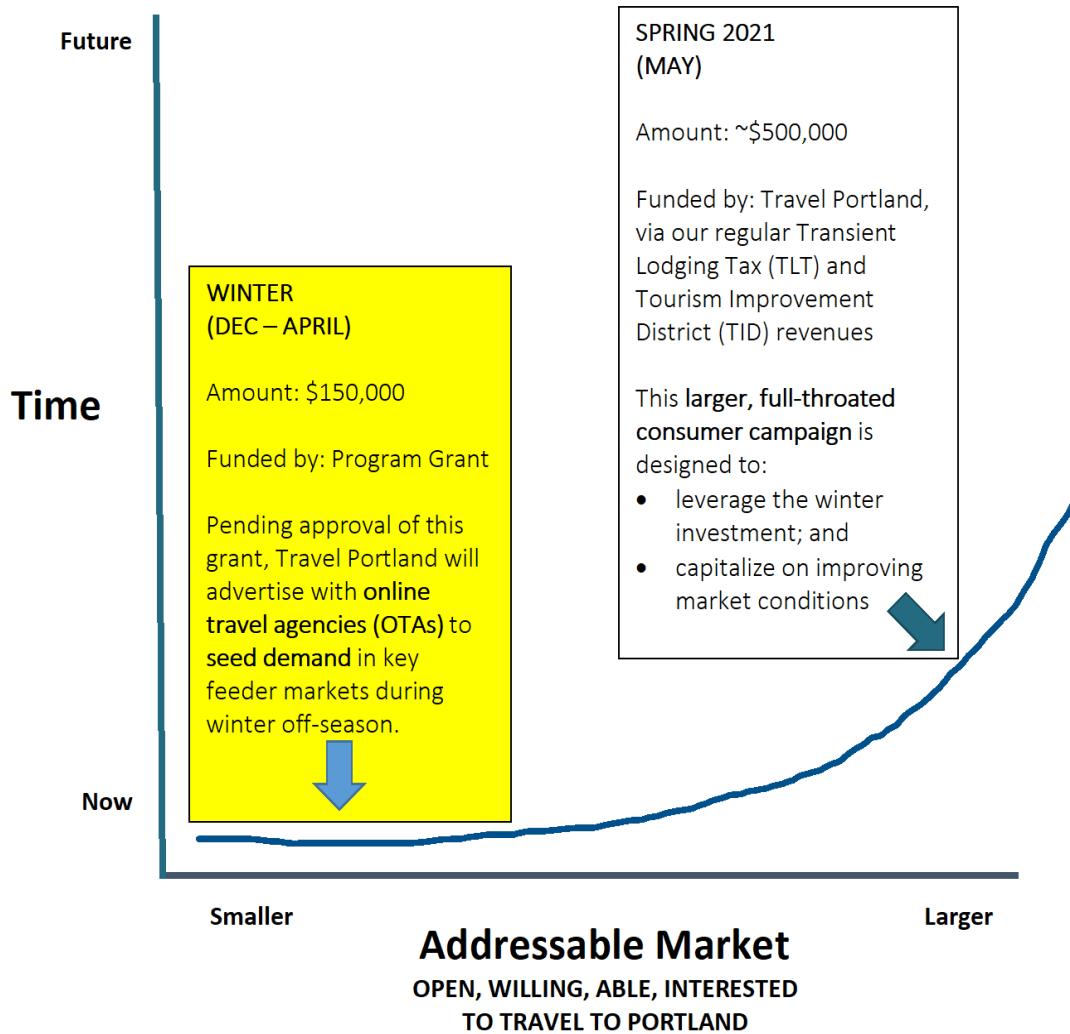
Future

Time

Now

WINTER
(DEC – APRIL)

Amount: $150,000

Funded by: Program Grant

Pending approval of this grant, Travel Portland will advertise with online travel agencies (OTAs) to seed demand in key feeder markets during winter off-season.

SPRING 2021
(MAY)

Amount: ~$500,000

Funded by: Travel Portland, via our regular Transient Lodging Tax (TLT) and Tourism Improvement District (TID) revenues

This larger, full-throated consumer campaign is designed to:

- leverage the winter investment; and
- capitalize on improving market conditions

Smaller

Larger

Addressable Market

OPEN, WILLING, ABLE, INTERESTED TO TRAVEL TO PORTLAND